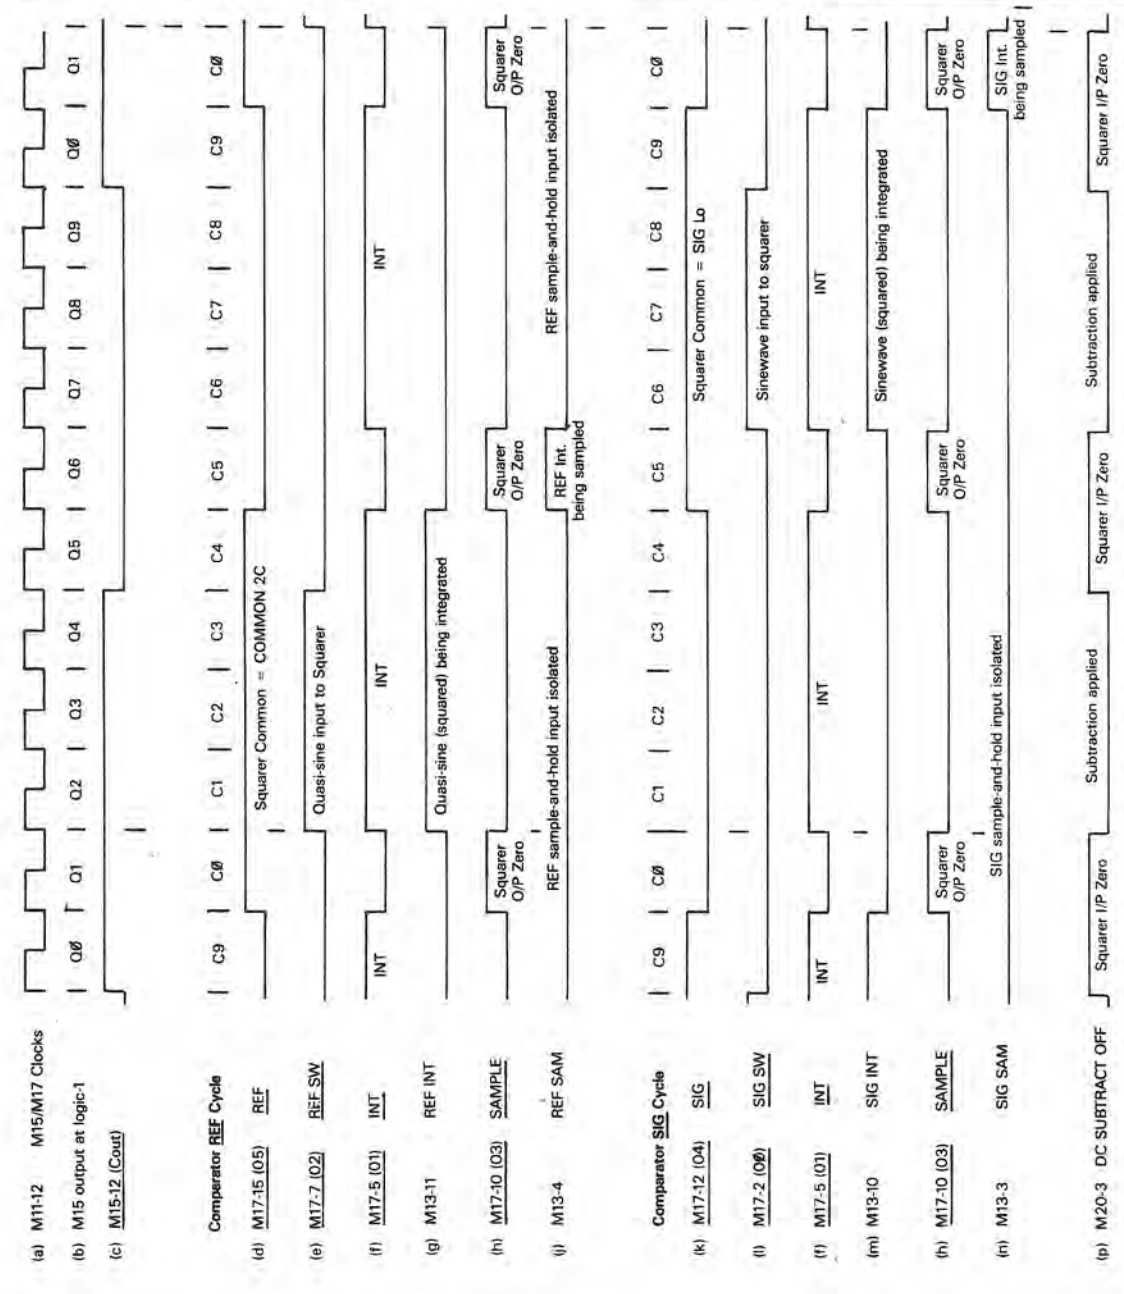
(a) M11-12 M15/M17 Clocks

(b) M15 output at logic-1

(c) M15-12 (Cout)

Comparator REF Cycle

(d) M17-15 (05) REF

(e) M17-7 (02) REF SW

(f) M17-5 (01) INT

(g) M13-11 REF INT

(h) M17-10 (03) SAMPLE

(j) M13-4 REF SAM

Comparator SIG Cycle

(k) M17-12 (04) SIG

(l) M17-2 (0Ø) SIG SW

(f) M17-5 (01) INT

(m) M13-10 SIG INT

(h) M17-10 (03) SAMPLE

(n) M13-3 SIG SAM

(p) M20-3 DC SUBTRACT OFF

QØ Q1 Q2 Q3 Q4 Q5 Q6 Q7 Q8 Q9 QØ Q1

C9 CØ C1 C2 C3 C4 C5 C6 C7 C8 C9 CØ

Squarer Common = COMMON 2C

Quasi-sine input to Squarer

INT INT INT

Quasi-sine (squared) being integrated

Squarer O/P Zero

Squarer O/P Zero

Squarer O/P Zero

REF sample-and-hold input isolated

REF Int. being sampled

REF sample-and-hold input isolated

C9 CØ C1 C2 C3 C4 C5 C6 C7 C8 C9 CØ

Squarer Common = SIG Lo

Sinewave input to squarer

INT INT INT

Sinewave (squared) being integrated

Squarer O/P Zero

Squarer O/P Zero

Squarer O/P Zero

SIG sample-and-hold input isolated

SIG Int. being sampled

Squarer I/P Zero

Subtraction applied

Squarer I/P Zero

Subtraction applied

Squarer I/P Zero